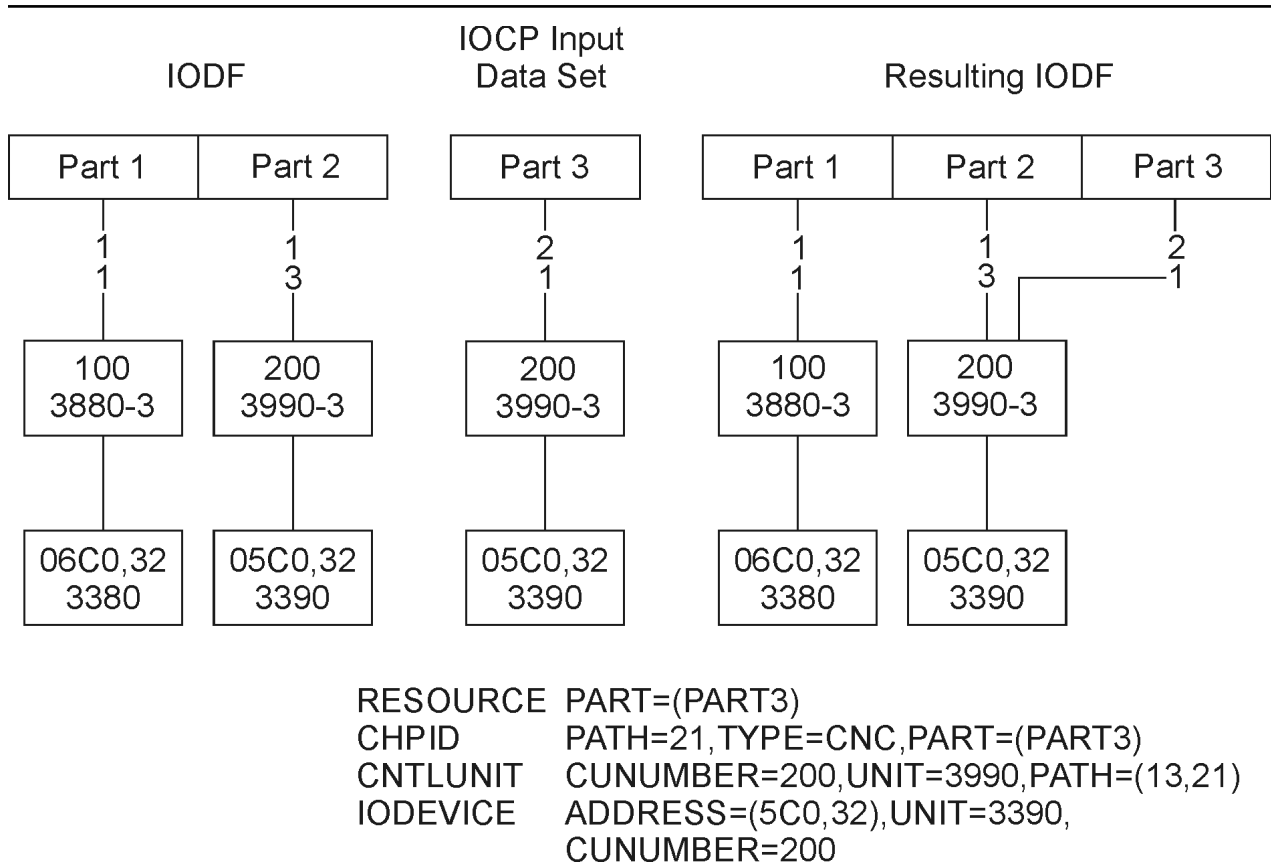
IODF

IOCP Input Data Set

Resulting IODF

| Part 1 | Part 2 |
|---|---|

| Part 3 |
|---|

| Part 1 | Part 2 | Part 3 |
|---|---|---|

1
1

1
3

2
1

1
1

1
3

2
1

100
3880-3

200
3990-3

200
3990-3

100
3880-3

200
3990-3

06C0,32
3380

05C0,32
3390

05C0,32
3390

06C0,32
3380

05C0,32
3390

RESOURCE PART=(PART3)
CHPID PATH=21,TYPE=CNC,PART=(PART3)
CNTLUNIT CUNUMBER=200,UNIT=3990,PATH=(13,21)
IODEVICE ADDRESS=(5C0,32),UNIT=3390,
CUNUMBER=200